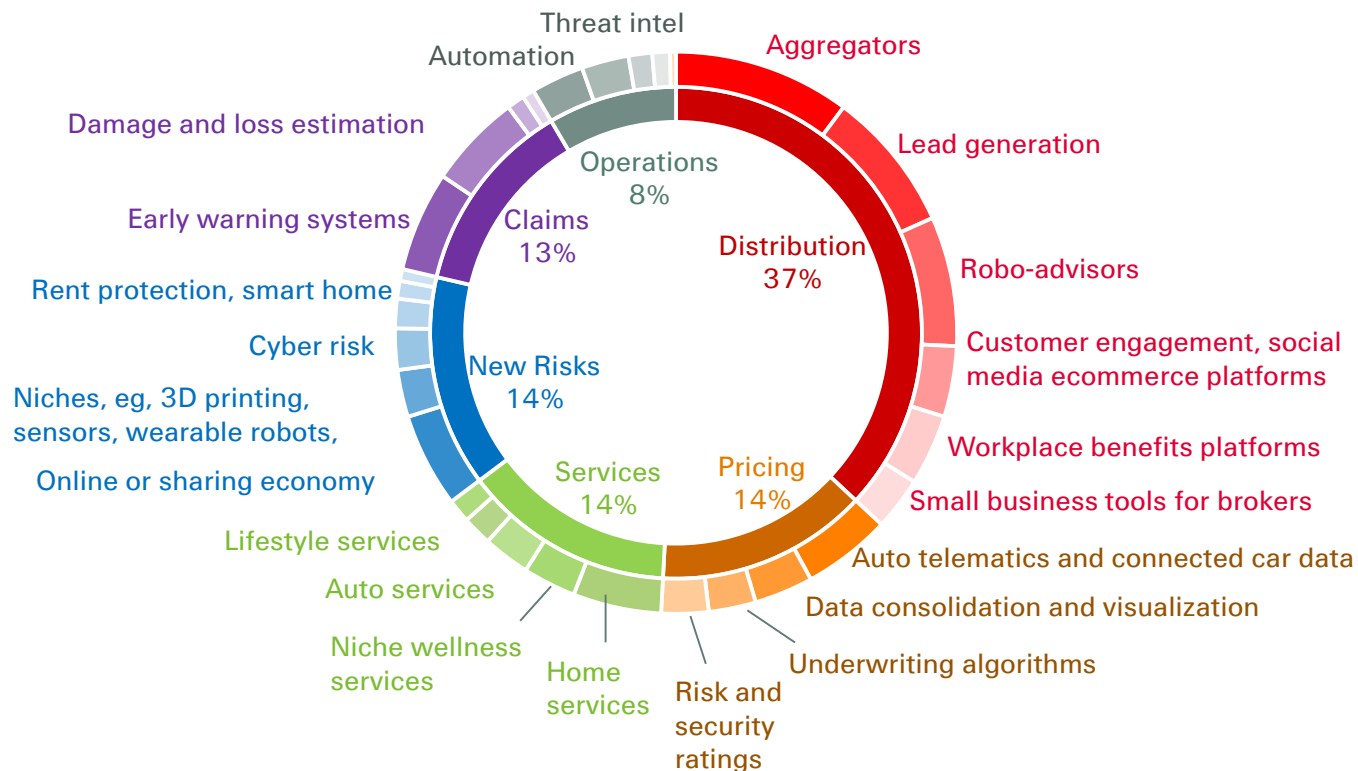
Threat intel
Automation
Aggregators
Damage and loss estimation
Lead generation
Operations
8%
Early warning systems
Claims
13%
Distribution
37%
Robo-advisors
Rent protection, smart home
Cyber risk
Customer engagement, social media ecommerce platforms
New Risks
14%
Niches, eg, 3D printing, sensors, wearable robots,
Workplace benefits platforms
Online or sharing economy
Services
14%
Pricing
14%
Small business tools for brokers
Lifestyle services
Auto telematics and connected car data
Auto services
Data consolidation and visualization
Niche wellness services
Home services
Underwriting algorithms
Risk and security ratings